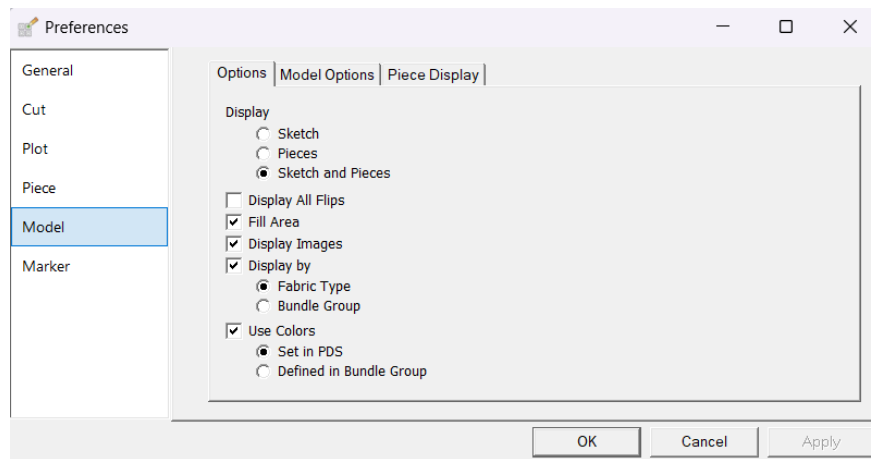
Preferences

General
Cut
Plot
Piece
Model
Marker

Options | Model Options | Piece Display

Display
Sketch
Pieces
Sketch and Pieces

Display All Flips
Fill Area
Display Images
Display by
Fabric Type
Bundle Group
Use Colors
Set in PDS
Defined in Bundle Group

OK
Cancel
Apply